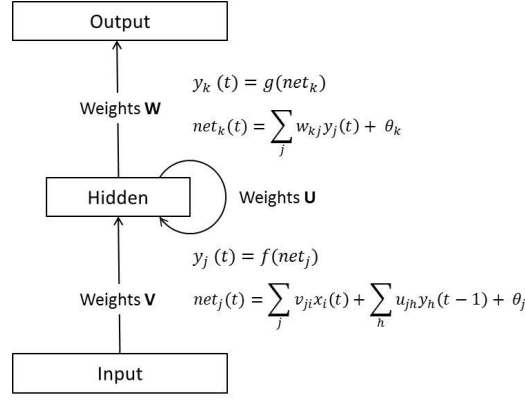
Output

$y_k\ (t) = g(net_k)$

Weights **W**

$net_k(t) = \sum_j w_{kj} y_j(t) + \ \theta_k$

Hidden

Weights **U**

$y_j\ (t) = f(net_j)$

Weights **V**

$net_j(t) = \sum_j v_{ji} x_i(t) + \sum_h u_{jh} y_h(t-1) + \ \theta_j$

Input